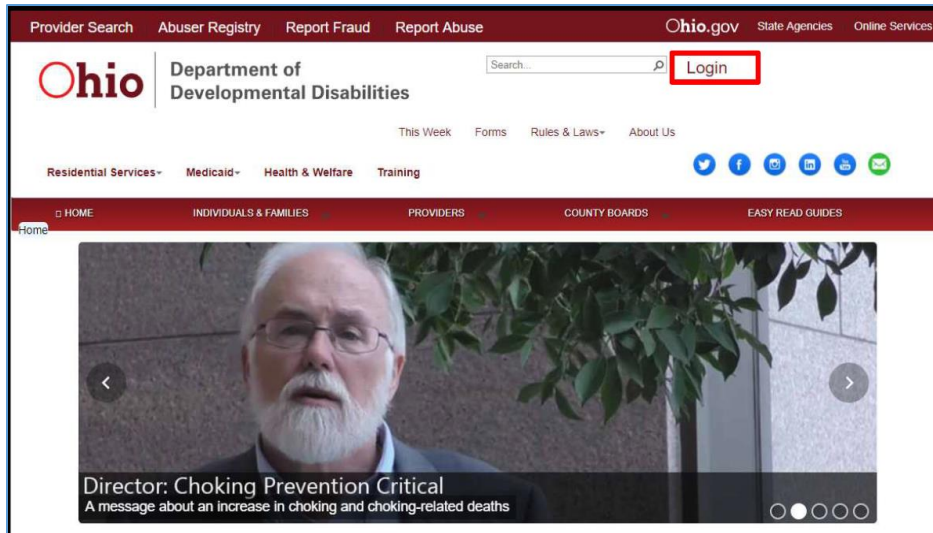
Provider Search Abuser Registry Report Fraud Report Abuse

Ohio.gov State Agencies Online Services

Ohio Department of Developmental Disabilities

Search...

Login

This Week Forms Rules & Laws About Us

Residential Services Medicaid Health & Welfare Training

HOME INDIVIDUALS & FAMILIES PROVIDERS COUNTY BOARDS EASY READ GUIDES

Home

Director: Choking Prevention Critical

A message about an increase in choking and choking-related deaths